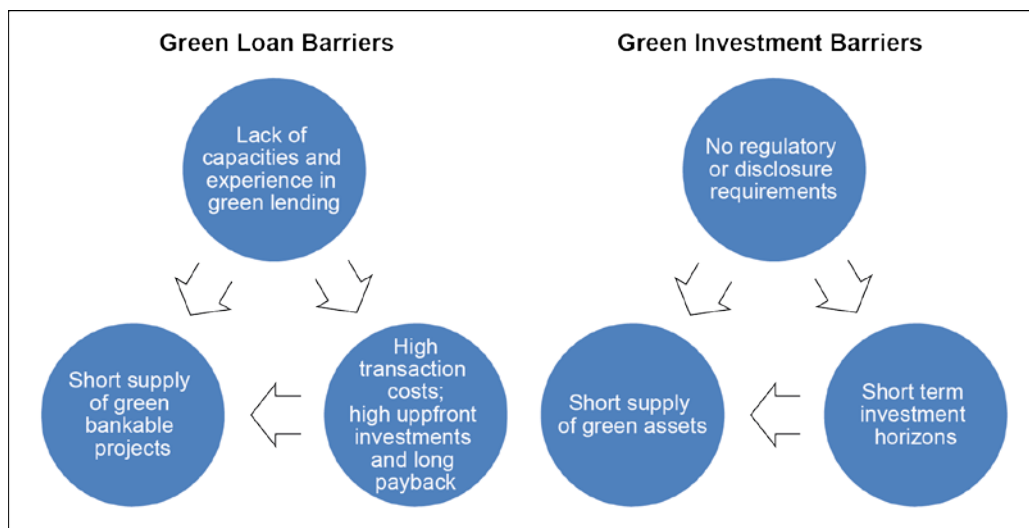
Green Loan Barriers

Lack of capacities and experience in green lending

Short supply of green bankable projects

High transaction costs; high uppfront investments and long payback

Green Investment Barriers

No regulatory or disclosure requirements

Short supply of green assets

Short term investment horizons